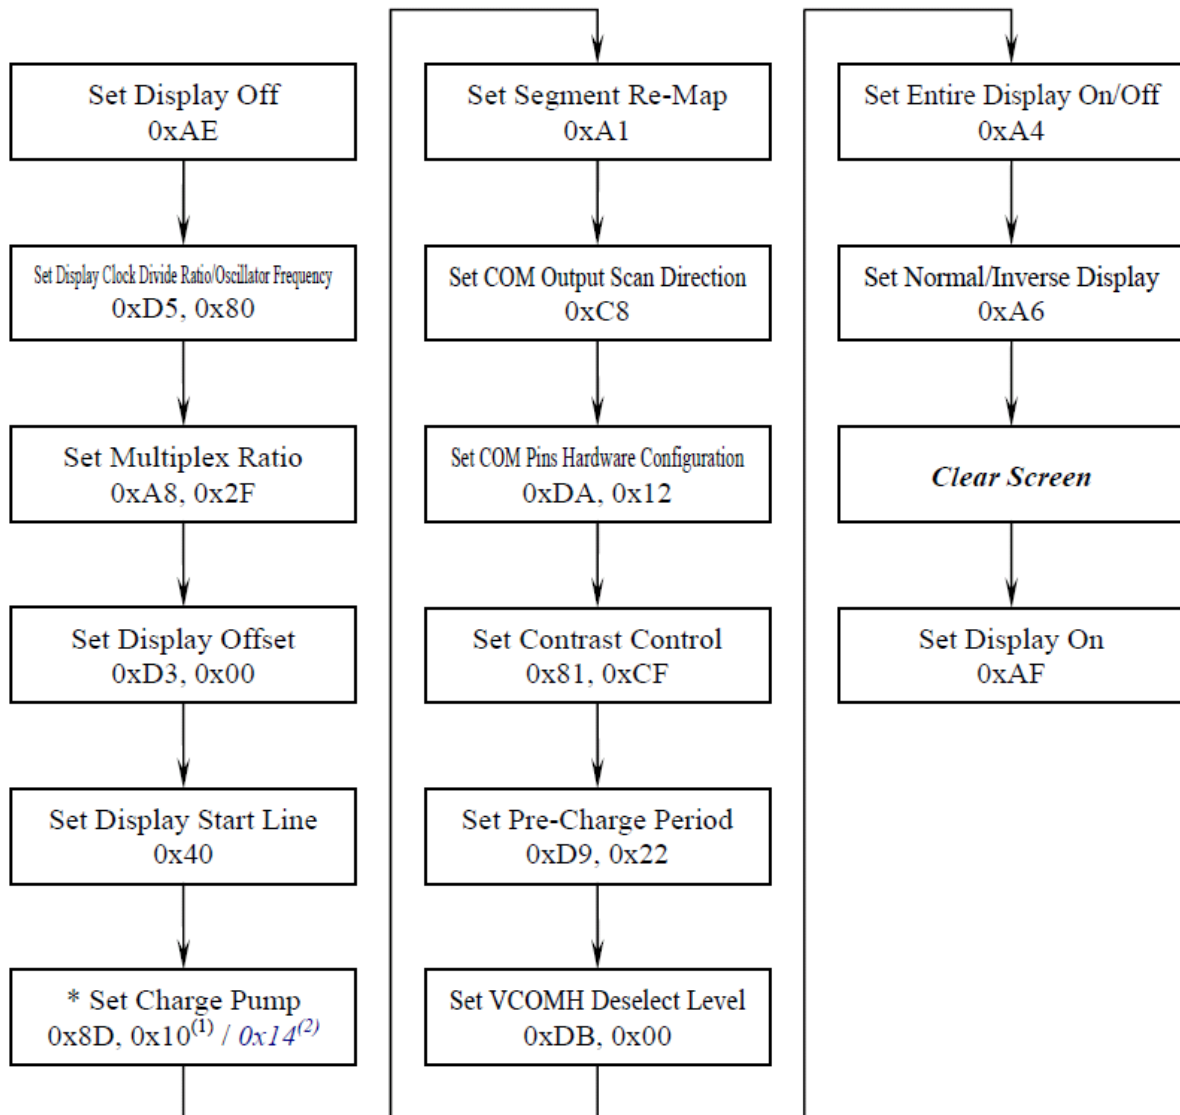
Set Display Off
0xAE

Set Display Clock Divide Ratio/Oscillator Frequency
0xD5, 0x80

Set Multiplex Ratio
0xA8, 0x2F

Set Display Offset
0xD3, 0x00

Set Display Start Line
0x40

* Set Charge Pump
0x8D, 0x10$^{(1)}$ / 0x14$^{(2)}$

Set Segment Re-Map
0xA1

Set COM Output Scan Direction
0xC8

Set COM Pins Hardware Configuration
0xDA, 0x12

Set Contrast Control
0x81, 0xCF

Set Pre-Charge Period
0xD9, 0x22

Set VCOMH Deselect Level
0xDB, 0x00

Set Entire Display On/Off
0xA4

Set Normal/Inverse Display
0xA6

Clear Screen

Set Display On
0xAF